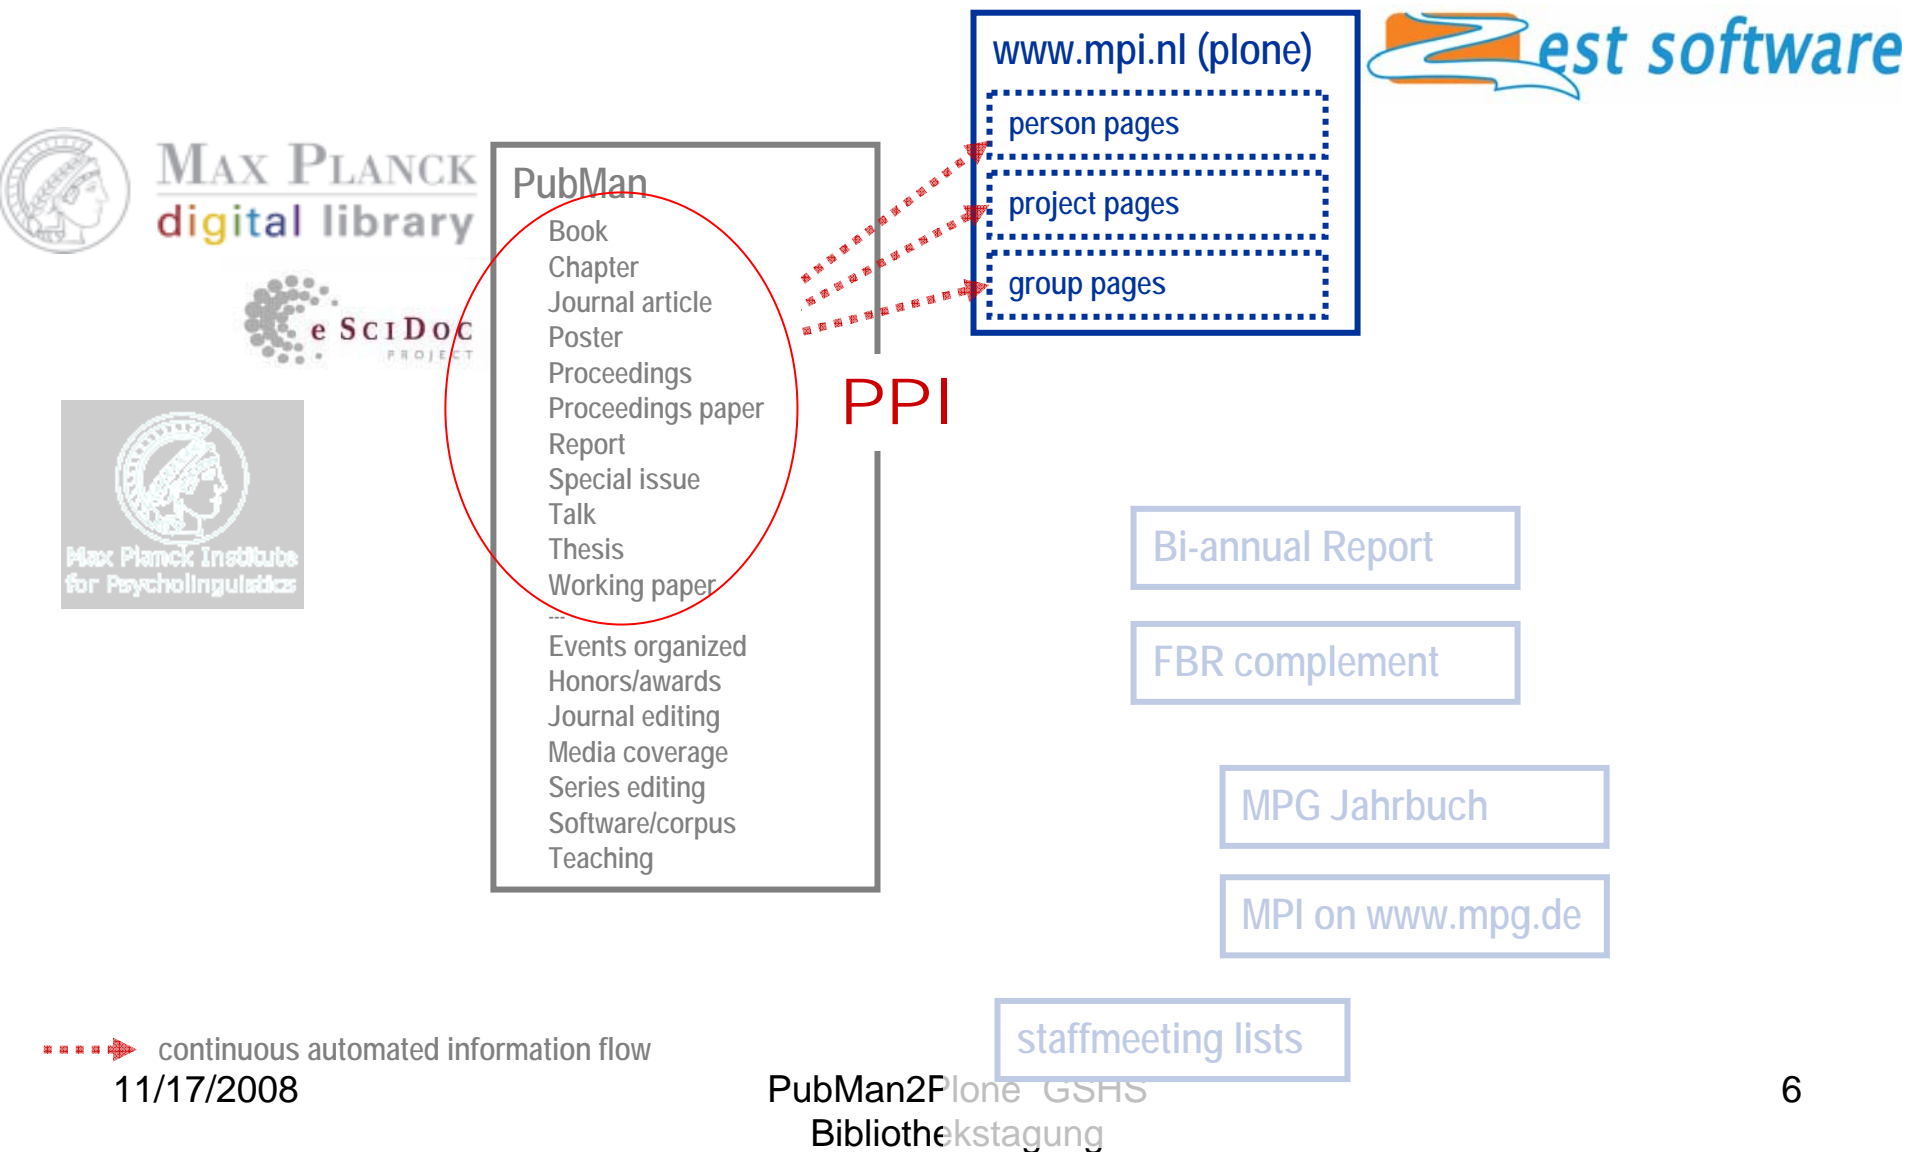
Max Planck
digital library

e SciDoc
PROJECT

Max Planck Institute for Psycholinguistics

PubMan
Book
Chapter
Journal article
Poster
Proceedings
Proceedings paper
Report
Special issue
Talk
Thesis
Working paper
---
Events organized
Honors/awards
Journal editing
Media coverage
Series editing
Software/corpus
Teaching

PPI

www.mpi.nl (plone)
person pages
project pages
group pages

Zest software

Bi-annual Report

FBR complement

MPG Jahrbuch

MPI on www.mpg.de

staffmeeting lists

continuous automated information flow

11/17/2008

PubMan2Plone GSHS Bibliothekstagung

6